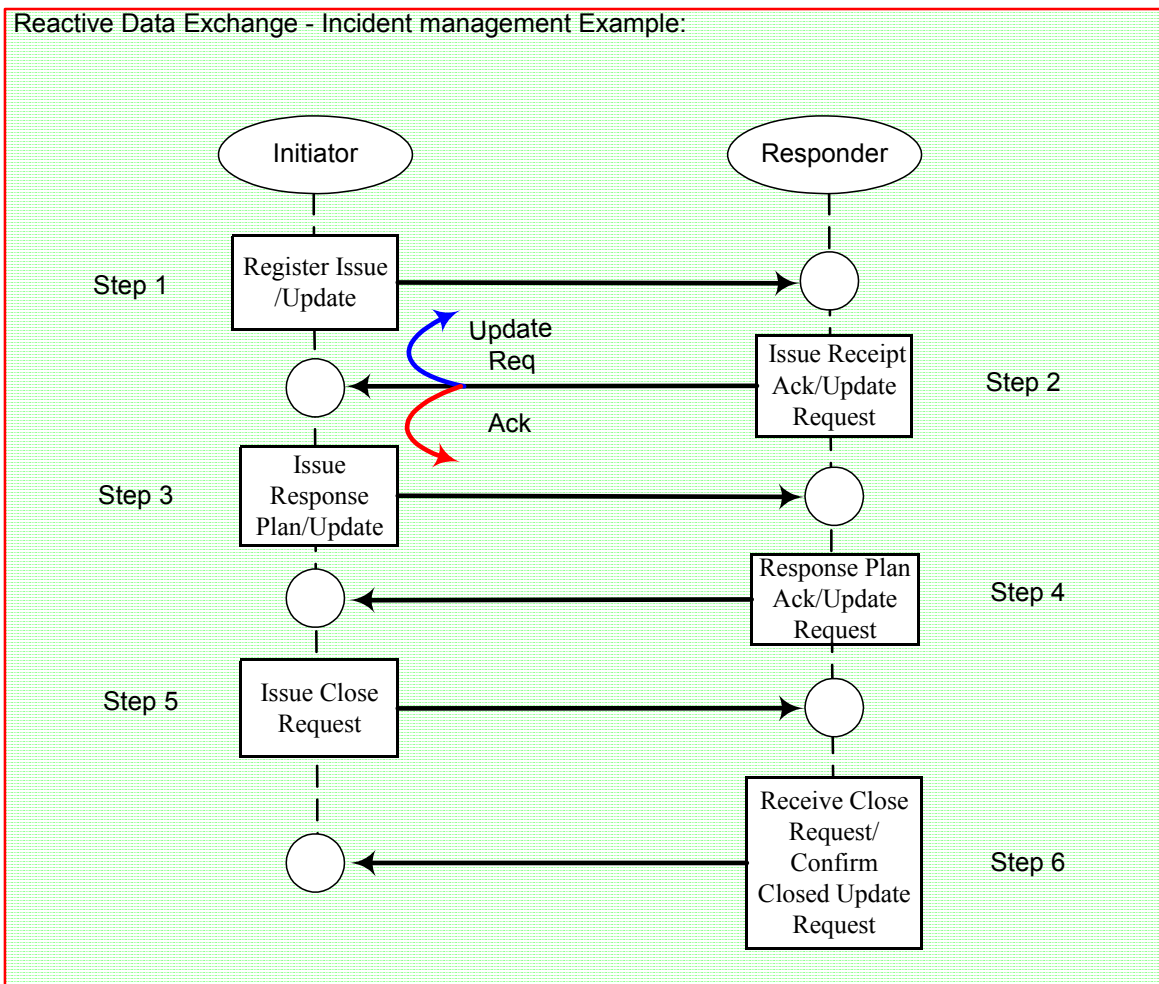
Reactive Data Exchange - Incident management Example:

Initiator

Responder

Step 1

Register Issue /Update

Update Req

Issue Receipt Ack/Update Request

Step 2

Ack

Step 3

Issue Response Plan/Update

Response Plan Ack/Update Request

Step 4

Step 5

Issue Close Request

Receive Close Request/ Confirm Closed Update Request

Step 6